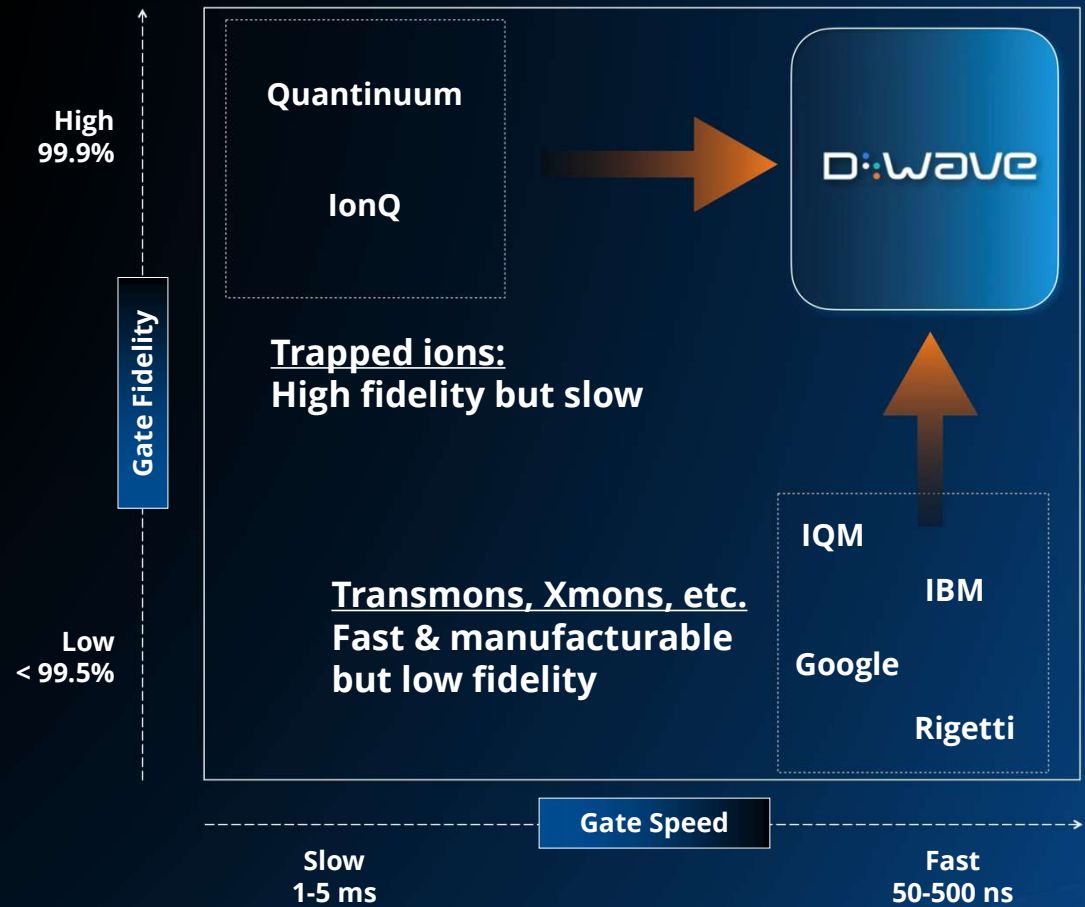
High
99.9%

Gate Fidelity

Low
< 99.5%

Quantinuum

IonQ

D:WAVE

Trapped ions:
High fidelity but slow

Transmons, Xmons, etc.
Fast & manufacturable but low fidelity

IQM

IBM

Google

Rigetti

Gate Speed

Slow
1-5 ms

Fast
50-500 ns